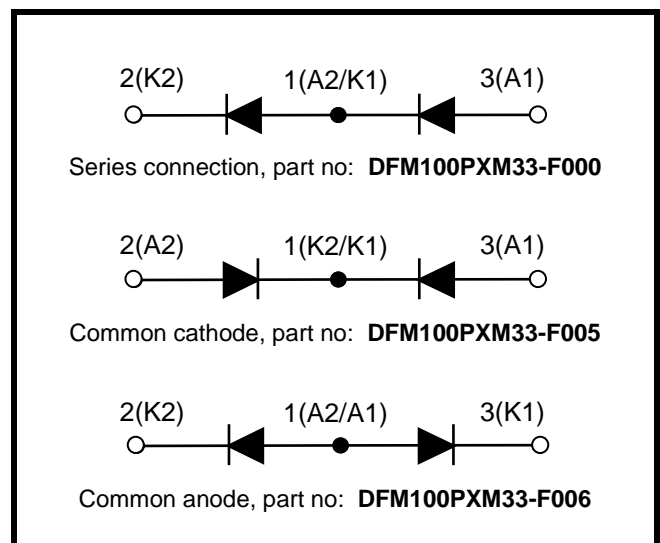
2(K2) 1(A2/K1) 3(A1)

Series connection, part no: **DFM100PXM33-F000**

2(A2) 1(K2/K1) 3(A1)

Common cathode, part no: **DFM100PXM33-F005**

2(K2) 1(A2/A1) 3(K1)

Common anode, part no: **DFM100PXM33-F006**